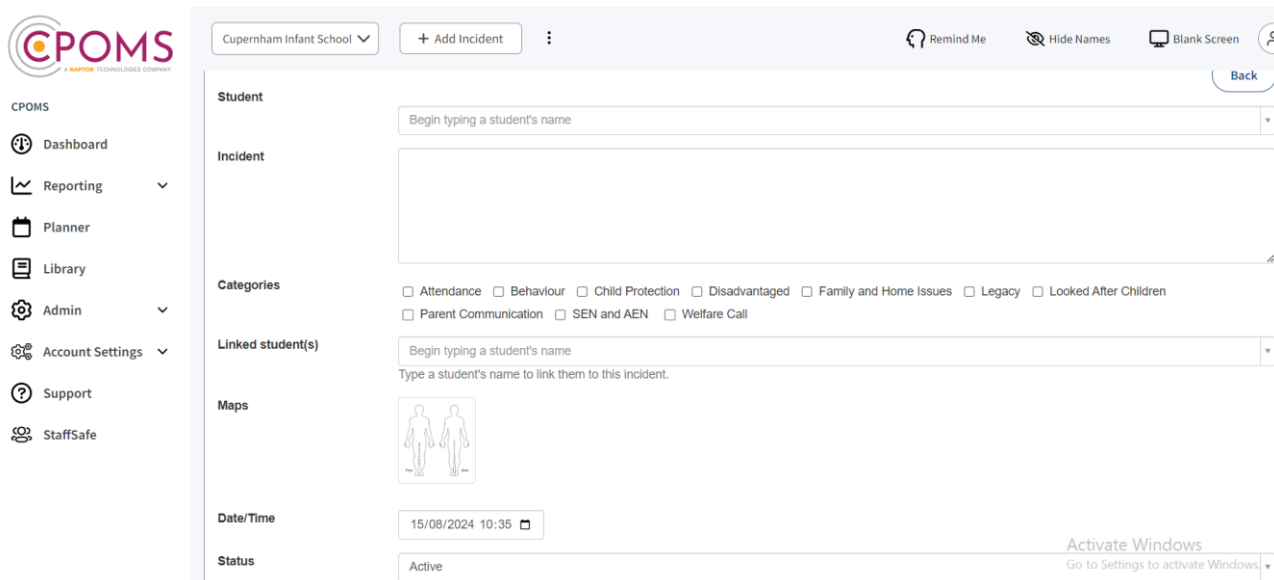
CPOMS
A RAPTOR TECHNOLOGIES COMPANY

CPOMS

Dashboard

Reporting

Planner

Library

Admin

Account Settings

Support

StaffSafe

Cupernham Infant School

+ Add Incident

Remind Me

Hide Names

Blank Screen

Back

Student

Begin typing a student's name

Incident

Categories

☐ Attendance ☐ Behaviour ☐ Child Protection ☐ Disadvantaged ☐ Family and Home Issues ☐ Legacy ☐ Looked After Children ☐ Parent Communication ☐ SEN and AEN ☐ Welfare Call

Linked student(s)

Begin typing a student's name

Type a student's name to link them to this incident.

Maps

Date/Time

15/08/2024 10:35

Status

Active

Activate Windows
Go to Settings to activate Windows.